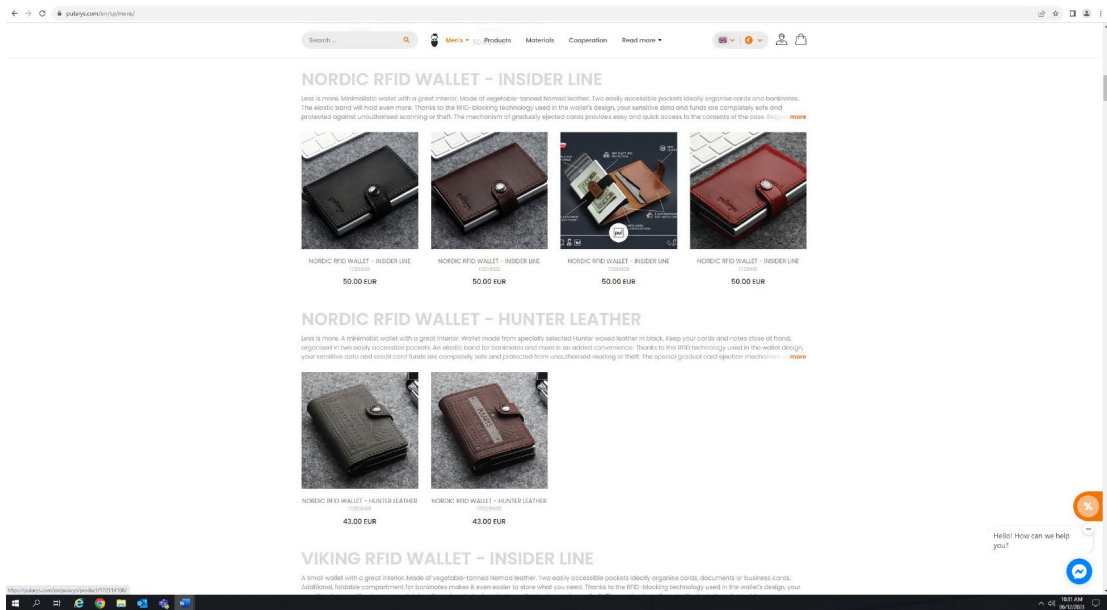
pularys.com/en/cp/mens/

Search ...

Men's Products Materials Cooperation Read more

NORDIC RFID WALLET - INSIDER LINE

Less is more. Minimalistic wallet with a great interior. Made of vegetable-tanned Nomad leather. Two easily accessible pockets ideally organise cards and banknotes. The elastic band will hold even more. Thanks to the RFID-blocking technology used in the wallet's design, your sensitive data and funds are completely safe and protected against unauthorised scanning or theft. The mechanism of gradually ejected cards provides easy and quick access to the contents of the case. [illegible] more

NORDIC RFID WALLET - INSIDER LINE
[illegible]
50.00 EUR

NORDIC RFID WALLET - INSIDER LINE
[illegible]
50.00 EUR

NORDIC RFID WALLET - INSIDER LINE
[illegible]
50.00 EUR

NORDIC RFID WALLET - INSIDER LINE
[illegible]
50.00 EUR

NORDIC RFID WALLET - HUNTER LEATHER

Less is more. A minimalist wallet with a great interior. Wallet made from specially selected Hunter waxed leather in black. Keep your cards and notes close at hand, organised in two easily accessible pockets. An elastic band for banknotes and more is an added convenience. Thanks to the RFID technology used in the wallet design, your sensitive data and credit card funds are completely safe and protected from unauthorised reading or theft. The special gradual card ejection mechanism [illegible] more

NORDIC RFID WALLET - HUNTER LEATHER
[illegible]
43.00 EUR

NORDIC RFID WALLET - HUNTER LEATHER
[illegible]
43.00 EUR

VIKING RFID WALLET - INSIDER LINE

A small wallet with a great interior. Made of vegetable-tanned Nomad leather. Two easily accessible pockets ideally organise cards, documents or business cards. Additional, foldable compartment for banknotes makes it even easier to store what you need. Thanks to the RFID-blocking technology used in the wallet's design, your

Hello! How can we help you?

https://pularys.com/en/product/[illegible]

18:51 AM
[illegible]